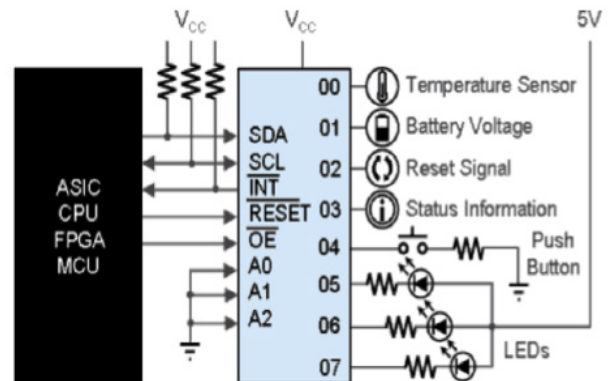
$V_{CC}$

$V_{CC}$

5V

ASIC
CPU
FPGA
MCU

SDA
SCL
$\overline{INT}$
$\overline{RESET}$
$\overline{OE}$
A0
A1
A2

00
01
02
03
04
05
06
07

Temperature Sensor
Battery Voltage
Reset Signal
Status Information
Push Button
LEDs